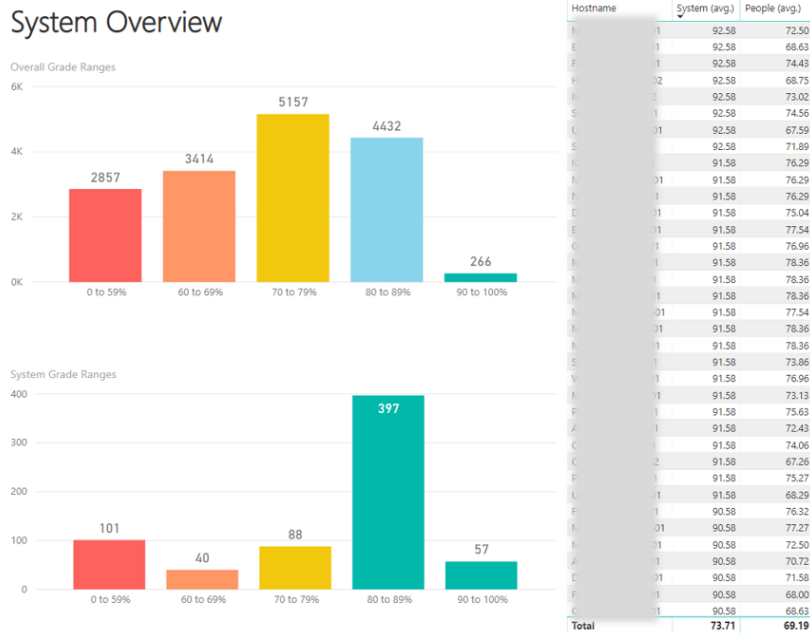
System Overview

Overall Grade Ranges

6K
4K
2K
0K

2857
3414
5157
4432
266

0 to 59%
60 to 69%
70 to 79%
80 to 89%
90 to 100%

System Grade Ranges

400
300
200
100
0

101
40
88
397
57

0 to 59%
60 to 69%
70 to 79%
80 to 89%
90 to 100%

| Hostname | System (avg.) | People (avg.) |
|---|---|---|
| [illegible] | 92.58 | 72.50 |
| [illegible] | 92.58 | 68.63 |
| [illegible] | 92.58 | 74.43 |
| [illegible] | 92.58 | 68.75 |
| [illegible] | 92.58 | 73.02 |
| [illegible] | 92.58 | 74.56 |
| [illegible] | 92.58 | 67.59 |
| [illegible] | 92.58 | 71.89 |
| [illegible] | 91.58 | 76.29 |
| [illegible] | 91.58 | 76.29 |
| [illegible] | 91.58 | 76.29 |
| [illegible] | 91.58 | 75.04 |
| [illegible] | 91.58 | 77.54 |
| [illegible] | 91.58 | 76.96 |
| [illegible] | 91.58 | 78.36 |
| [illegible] | 91.58 | 78.36 |
| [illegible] | 91.58 | 78.36 |
| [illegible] | 91.58 | 77.54 |
| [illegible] | 91.58 | 78.36 |
| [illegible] | 91.58 | 78.36 |
| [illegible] | 91.58 | 73.86 |
| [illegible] | 91.58 | 76.96 |
| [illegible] | 91.58 | 73.13 |
| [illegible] | 91.58 | 75.63 |
| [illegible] | 91.58 | 72.43 |
| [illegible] | 91.58 | 74.06 |
| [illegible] | 91.58 | 67.26 |
| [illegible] | 91.58 | 75.27 |
| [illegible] | 91.58 | 68.29 |
| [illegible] | 90.58 | 76.32 |
| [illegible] | 90.58 | 77.27 |
| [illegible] | 90.58 | 72.50 |
| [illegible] | 90.58 | 70.72 |
| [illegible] | 90.58 | 71.58 |
| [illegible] | 90.58 | 68.00 |
| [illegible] | 90.58 | 68.63 |
| Total | 73.71 | 69.19 |